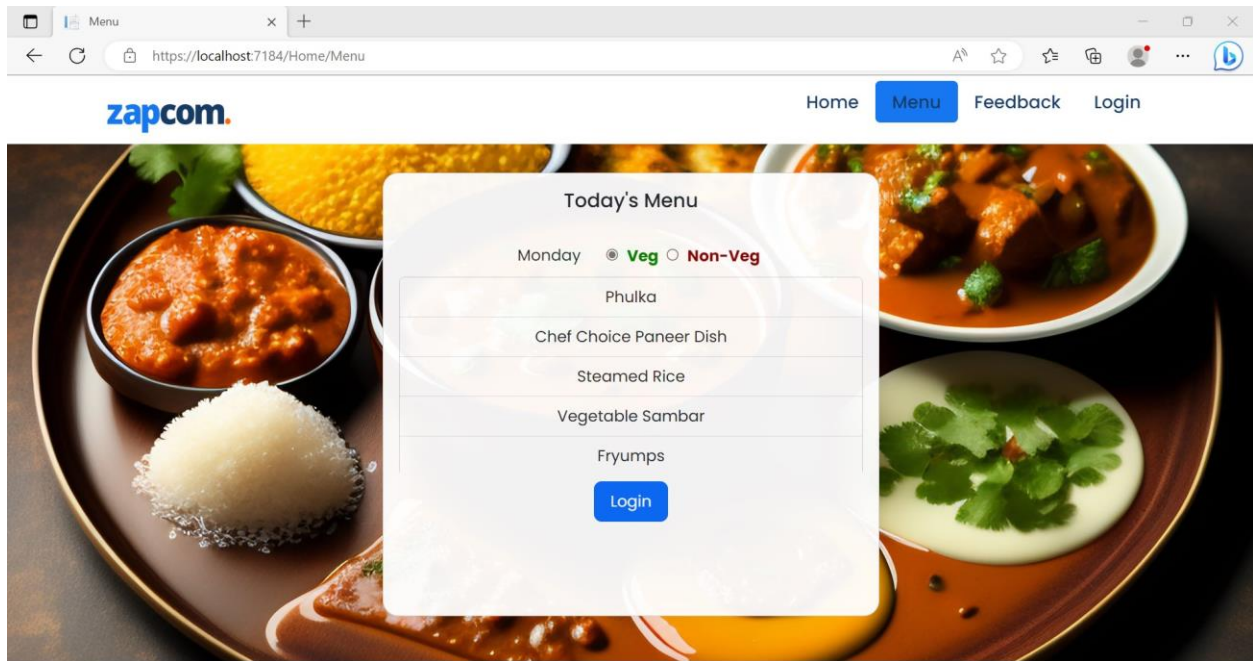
Menu

https://localhost:7184/Home/Menu

zapcom.

Home Menu Feedback Login

Today's Menu

Monday Veg Non-Veg

| Phulka |
|---|
| Chef Choice Paneer Dish |
| Steamed Rice |
| Vegetable Sambar |
| Fryumps |

Login